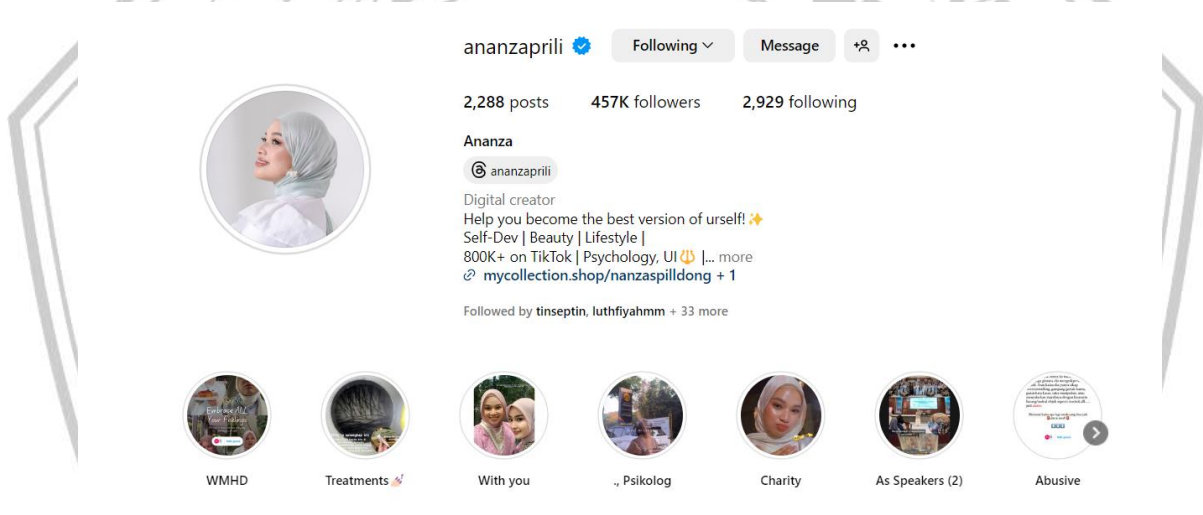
ananzaprili

Following

Message

2,288 posts 457K followers 2,929 following

Ananza

ananzaprili

Digital creator
Help you become the best version of urself! ✨
Self-Dev | Beauty | Lifestyle |
800K+ on TikTok | Psychology, UI🔱 |... more
mycollection.shop/nanzaspilldong + 1

Followed by tinseptin, luthfiyahmm + 33 more

Embrace All Your Feelings

WMHD

Treatments 💅

With you

., Psikolog

Charity

As Speakers (2)

Abusive